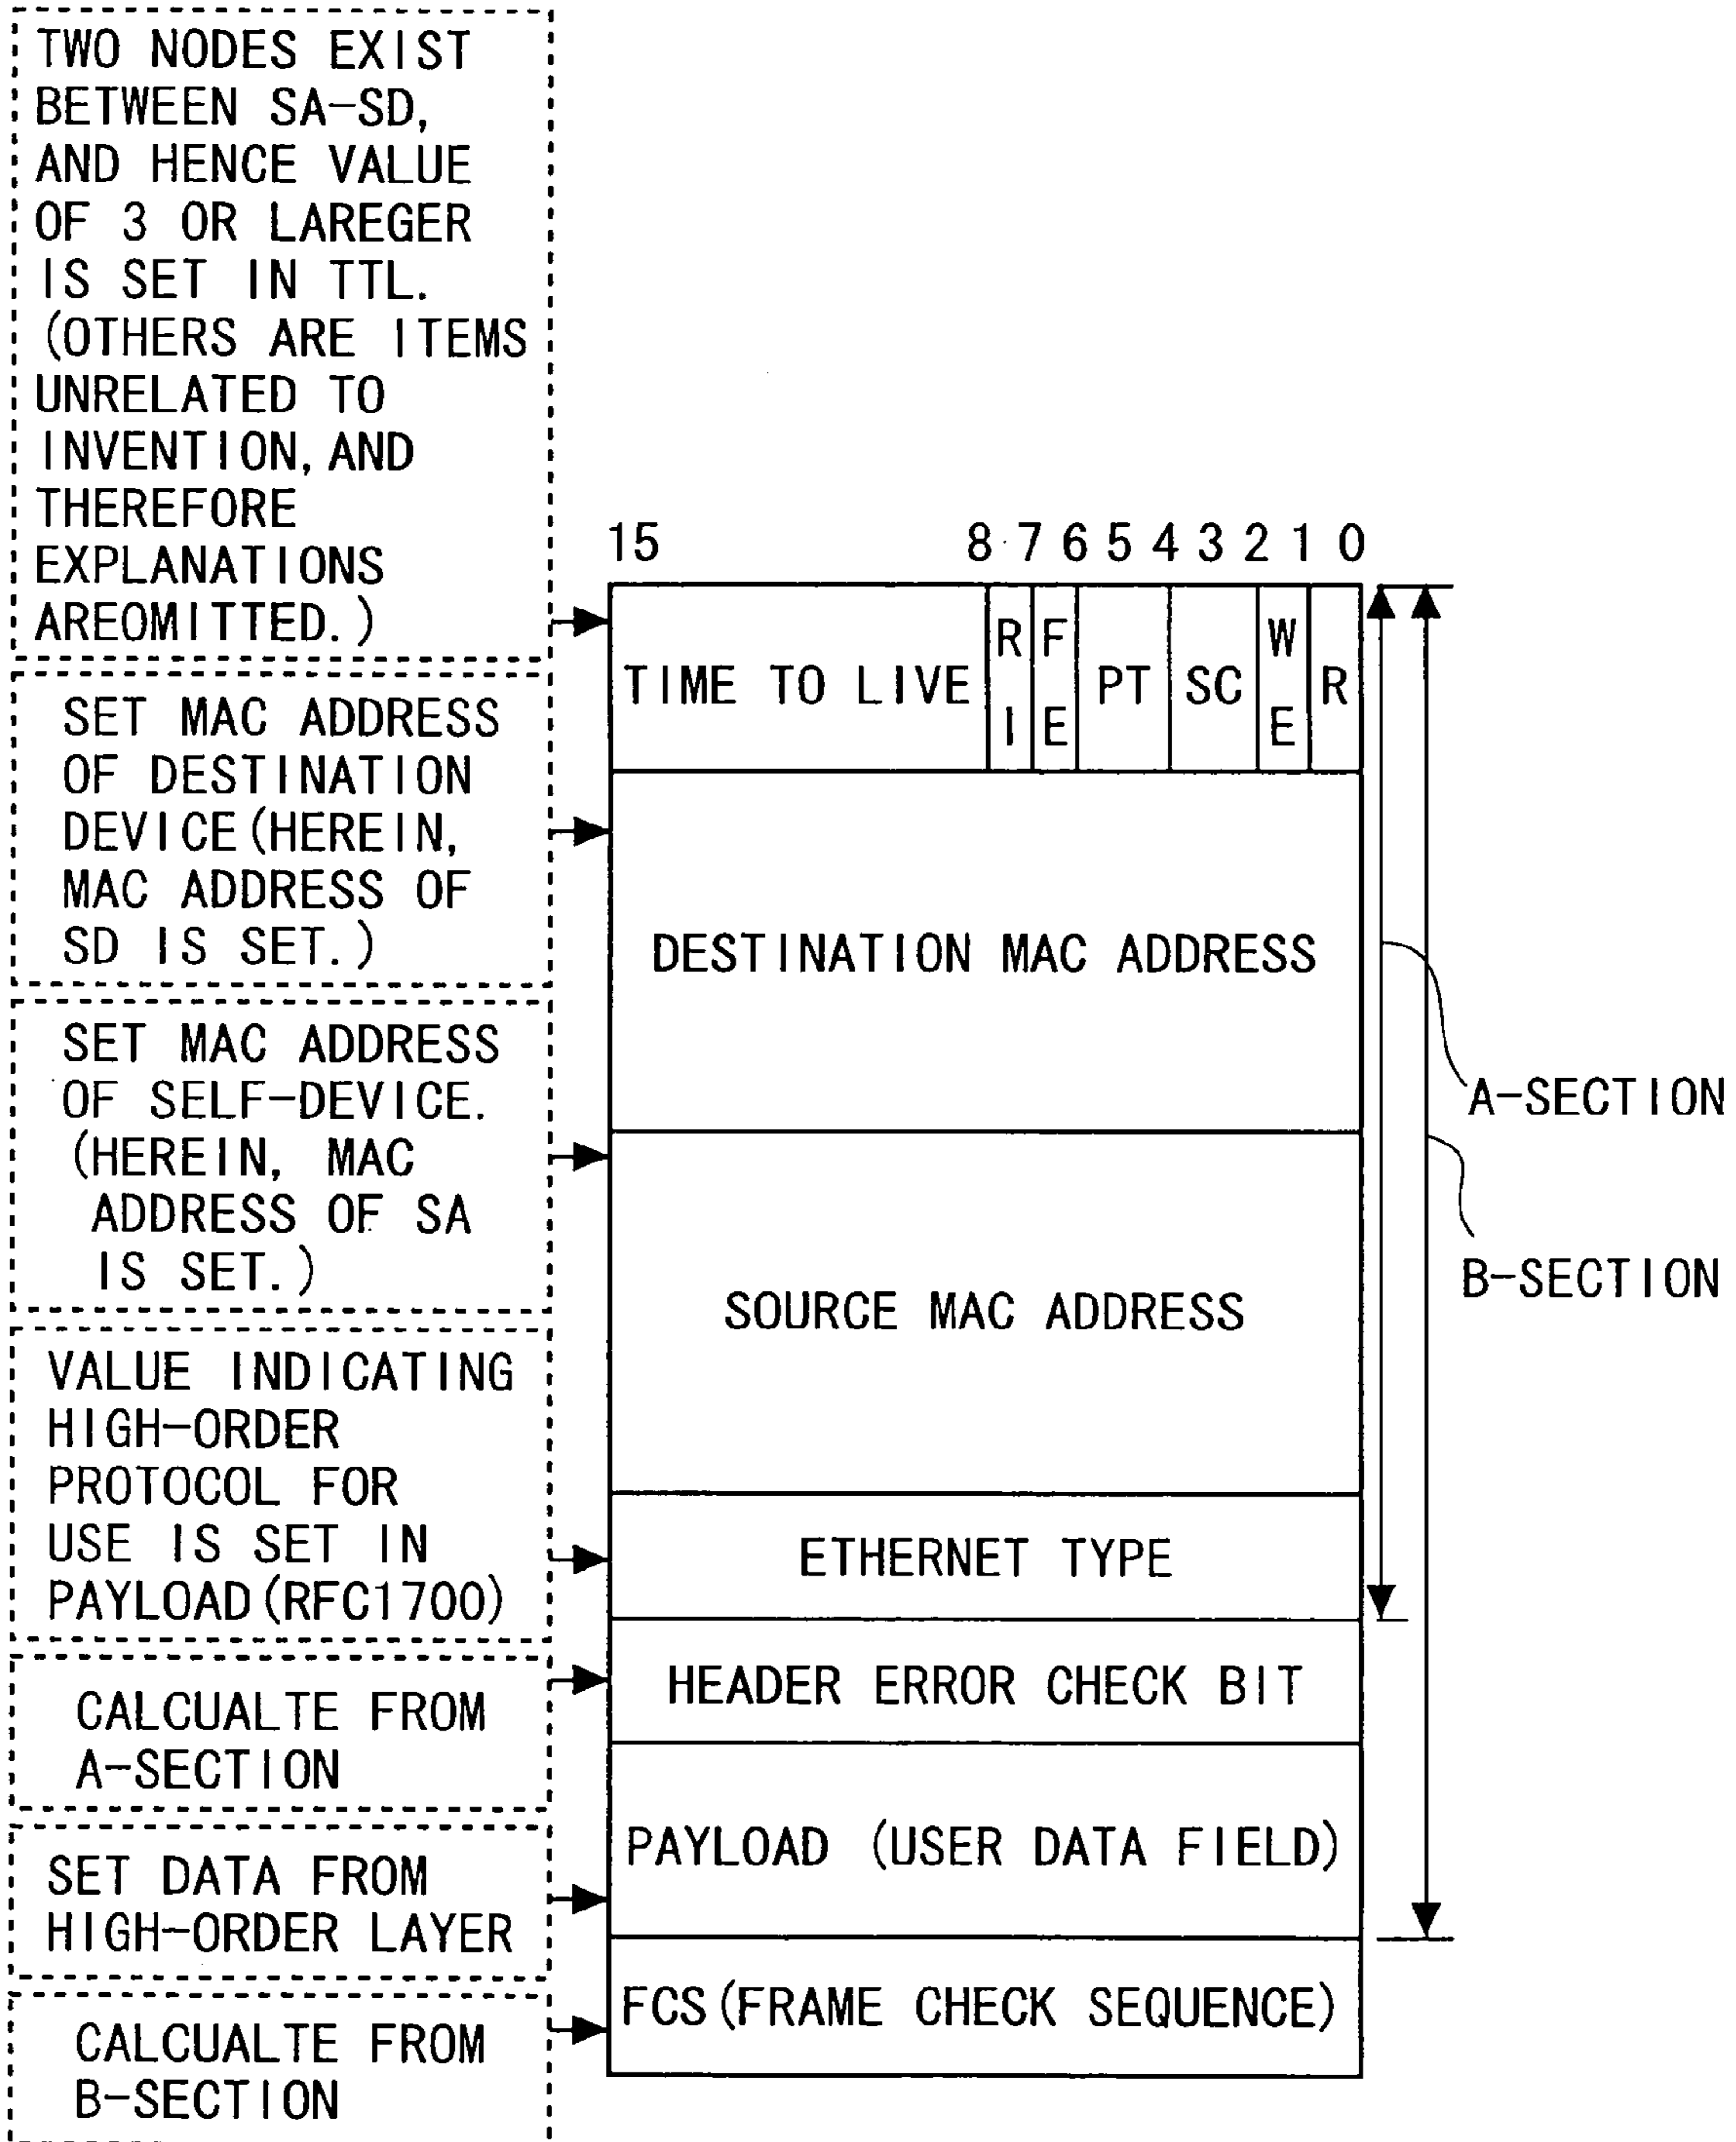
TWO NODES EXIST BETWEEN SA-SD, AND HENCE VALUE OF 3 OR LAREGER IS SET IN TTL. (OTHERS ARE ITEMS UNRELATED TO INVENTION, AND THEREFORE EXPLANATIONS AREOMITTED.)

SET MAC ADDRESS OF DESTINATION DEVICE(HEREIN, MAC ADDRESS OF SD IS SET.)

SET MAC ADDRESS OF SELF-DEVICE. (HEREIN, MAC ADDRESS OF SA IS SET.)

VALUE INDICATING HIGH-ORDER PROTOCOL FOR USE IS SET IN PAYLOAD(RFC1700)

CALCUALTE FROM A-SECTION

SET DATA FROM HIGH-ORDER LAYER

CALCUALTE FROM B-SECTION

15 8 7 6 5 4 3 2 1 0

| TIME TO LIVE | R I | F E | PT | SC | W E | R |
|---|---|---|---|---|---|---|
| DESTINATION MAC ADDRESS | | | | | | |
| SOURCE MAC ADDRESS | | | | | | |
| ETHERNET TYPE | | | | | | |
| HEADER ERROR CHECK BIT | | | | | | |
| PAYLOAD (USER DATA FIELD) | | | | | | |
| FCS(FRAME CHECK SEQUENCE) | | | | | | |

A-SECTION

B-SECTION